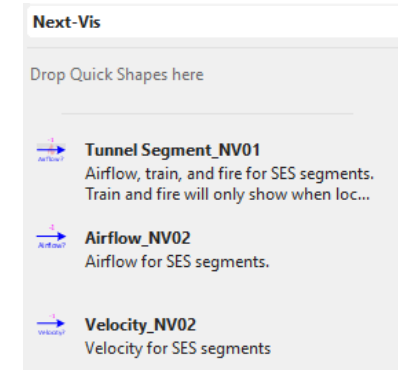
Next-Vis

Drop Quick Shapes here

Airflow?
Tunnel Segment_NV01
Airflow, train, and fire for SES segments. Train and fire will only show when loc...

Airflow?
Airflow_NV02
Airflow for SES segments.

Velocity?
Velocity_NV02
Velocity for SES segments